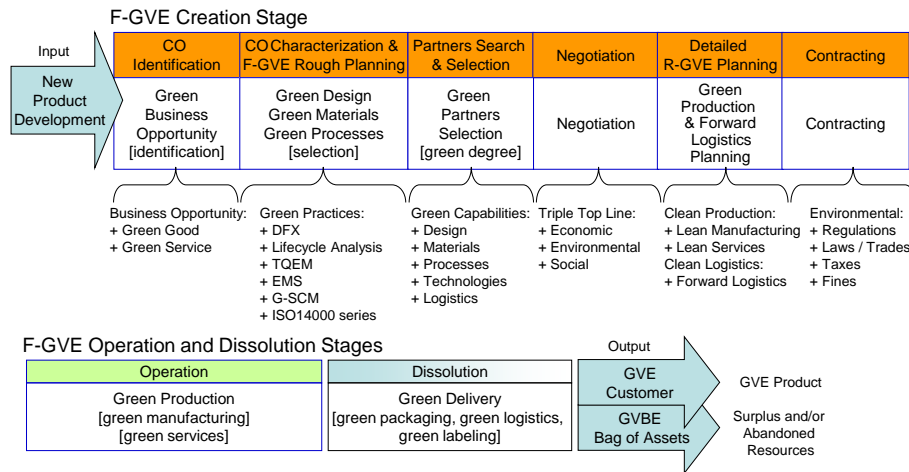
F-GVE Creation Stage

Input

New Product Development

| CO Identification | CO Characterization & F-GVE Rough Planning | Partners Search & Selection | Negotiation | Detailed R-GVE Planning | Contracting |
|---|---|---|---|---|---|
| Green Business Opportunity [identification] | Green Design Green Materials Green Processes [selection] | Green Partners Selection [green degree] | Negotiation | Green Production & Forward Logistics Planning | Contracting |

Business Opportunity:
+ Green Good
+ Green Service

Green Practices:
+ DFX
+ Lifecycle Analysis
+ TQEM
+ EMS
+ G-SCM
+ ISO14000 series

Green Capabilities:
+ Design
+ Materials
+ Processes
+ Technologies
+ Logistics

Triple Top Line:
+ Economic
+ Environmental
+ Social

Clean Production:
+ Lean Manufacturing
+ Lean Services
Clean Logistics:
+ Forward Logistics

Environmental:
+ Regulations
+ Laws / Trades
+ Taxes
+ Fines

F-GVE Operation and Dissolution Stages

| Operation | Dissolution |
|---|---|
| Green Production [green manufacturing] [green services] | Green Delivery [green packaging, green logistics, green labeling] |

Output

GVE Customer

GVBE Bag of Assets

GVE Product

Surplus and/or Abandoned Resources